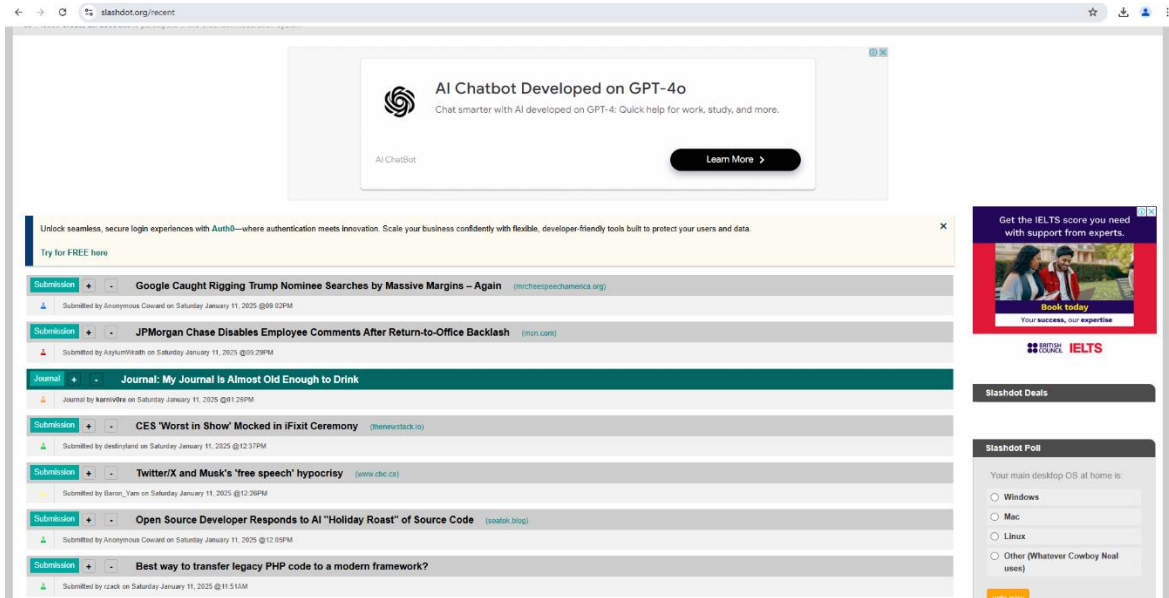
slashdot.org/recent

AI Chatbot Developed on GPT-4o

Chat smarter with AI developed on GPT-4: Quick help for work, study, and more.

AI ChatBot

Learn More >

Unlock seamless, secure login experiences with Auth0—where authentication meets innovation. Scale your business confidently with flexible, developer-friendly tools built to protect your users and data.

Try for FREE here

×

Submission + - Google Caught Rigging Trump Nominee Searches by Massive Margins – Again (mrcfreespeechamerica.org)

Submitted by Anonymous Coward on Saturday January 11, 2025 @09:02PM

Submission + - JPMorgan Chase Disables Employee Comments After Return-to-Office Backlash (msn.com)

Submitted by AsylumWraith on Saturday January 11, 2025 @05:29PM

Journal + - Journal: My Journal Is Almost Old Enough to Drink

Journal by karniv0re on Saturday January 11, 2025 @01:28PM

Submission + - CES 'Worst in Show' Mocked in iFixit Ceremony (thenewstack.io)

Submitted by destinyland on Saturday January 11, 2025 @12:37PM

Submission + - Twitter/X and Musk's 'free speech' hypocrisy (www.cbc.ca)

Submitted by Baron_Yam on Saturday January 11, 2025 @12:26PM

Submission + - Open Source Developer Responds to AI "Holiday Roast" of Source Code (soatok.blog)

Submitted by Anonymous Coward on Saturday January 11, 2025 @12:05PM

Submission + - Best way to transfer legacy PHP code to a modern framework?

Submitted by rzack on Saturday January 11, 2025 @11:51AM

Get the IELTS score you need with support from experts.

Book today

Your success, our expertise

BRITISH COUNCIL IELTS

Slashdot Deals

Slashdot Poll

Your main desktop OS at home is:

Windows

Mac

Linux

Other (Whatever Cowboy Neal uses)